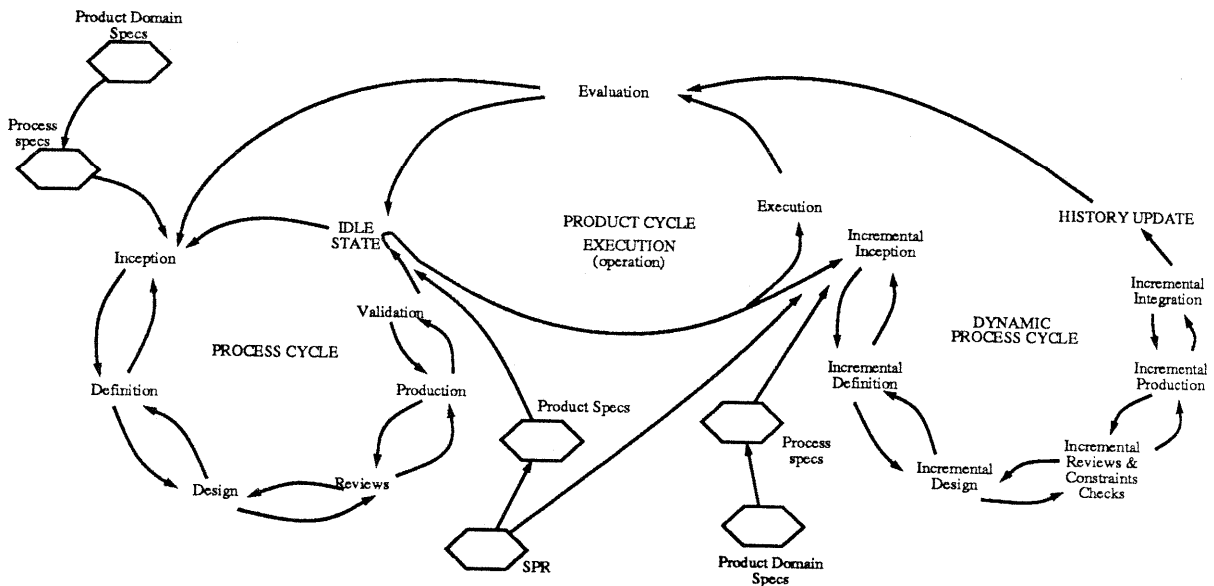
Product Domain Specs

Process specs

Evaluation

Inception

IDLE STATE

PRODUCT CYCLE

EXECUTION (operation)

Execution

HISTORY UPDATE

Incremental Inception

Incremental Integration

Validation

PROCESS CYCLE

DYNAMIC PROCESS CYCLE

Definition

Production

Incremental Definition

Incremental Production

Product Specs

Process specs

Incremental Reviews & Constraints Checks

Design

Reviews

Incremental Design

SPR

Product Domain Specs